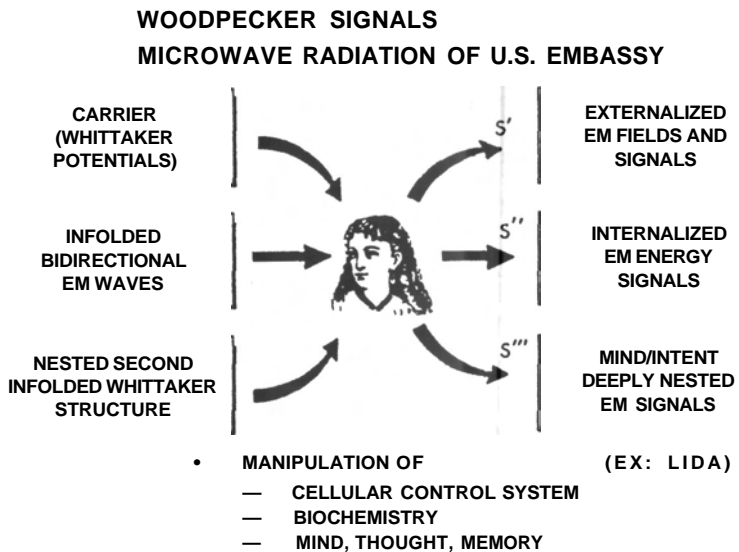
WOODPECKER SIGNALS
MICROWAVE RADIATION OF U.S. EMBASSY

CARRIER (WHITTAKER POTENTIALS)

INFOLDED BIDIRECTIONAL EM WAVES

NESTED SECOND INFOLDED WHITTAKER STRUCTURE

$S'$

$S''$

$S'''$

EXTERNALIZED EM FIELDS AND SIGNALS

INTERNALIZED EM ENERGY SIGNALS

MIND/INTENT DEEPLY NESTED EM SIGNALS

• MANIPULATION OF (EX: LIDA)
— CELLULAR CONTROL SYSTEM
— BIOCHEMISTRY
— MIND, THOUGHT, MEMORY